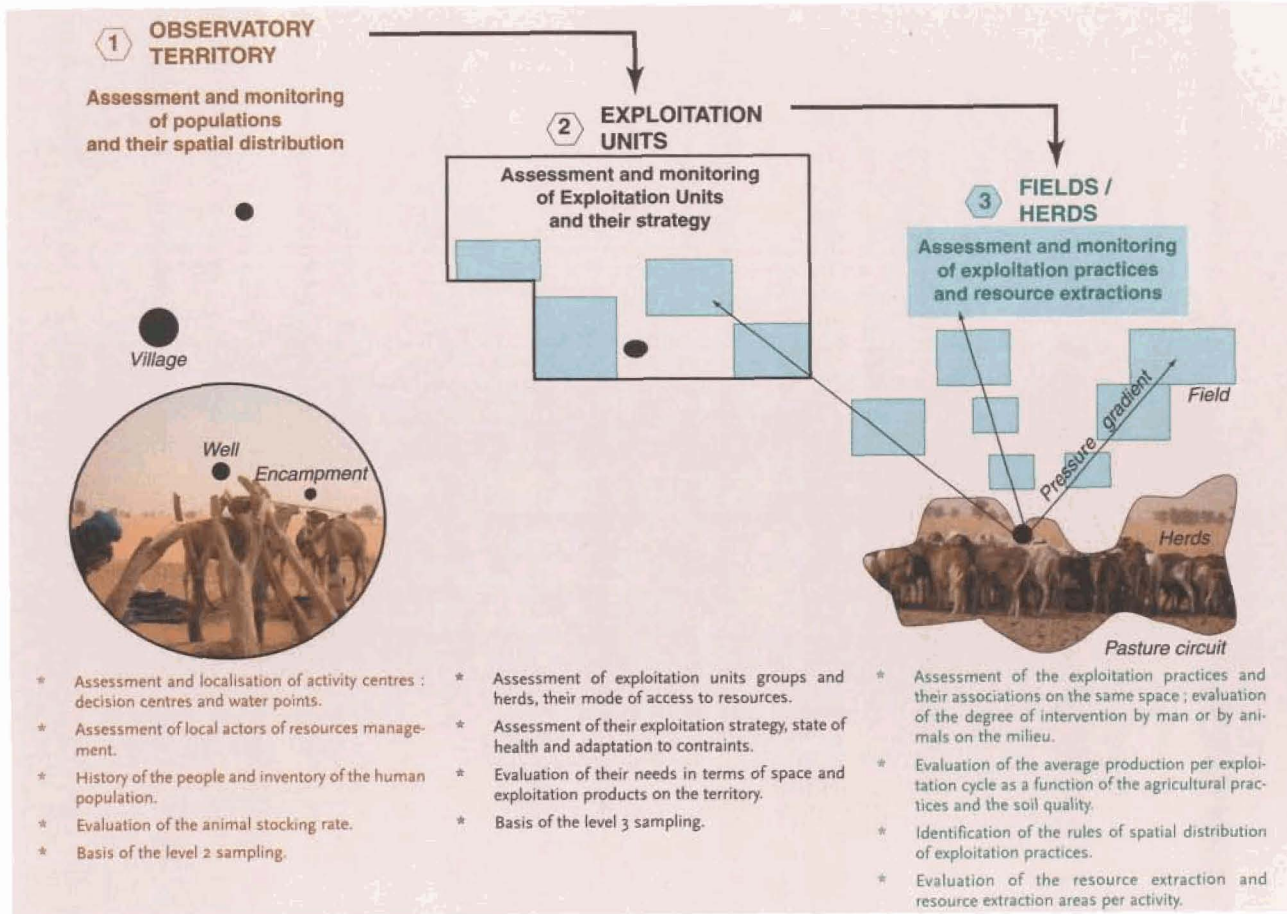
1 OBSERVATORY TERRITORY

Assessment and monitoring of populations and their spatial distribution

2 EXPLOITATION UNITS

Assessment and monitoring of Exploitation Units and their strategy

3 FIELDS / HERDS

Assessment and monitoring of exploitation practices and resource extractions

Village

Well

Encampment

Field

Pressure gradient

Herds

Pasture circuit

* Assessment and localisation of activity centres : decision centres and water points.
* Assessment of local actors of resources management.
* History of the people and inventory of the human population.
* Evaluation of the animal stocking rate.
* Basis of the level 2 sampling.

* Assessment of exploitation units groups and herds, their mode of access to resources.
* Assessment of their exploitation strategy, state of health and adaptation to contraints.
* Evaluation of their needs in terms of space and exploitation products on the territory.
* Basis of the level 3 sampling.

* Assessment of the exploitation practices and their associations on the same space ; evaluation of the degree of intervention by man or by animals on the milieu.
* Evaluation of the average production per exploitation cycle as a function of the agricultural practices and the soil quality.
* Identification of the rules of spatial distribution of exploitation practices.
* Evaluation of the resource extraction and resource extraction areas per activity.